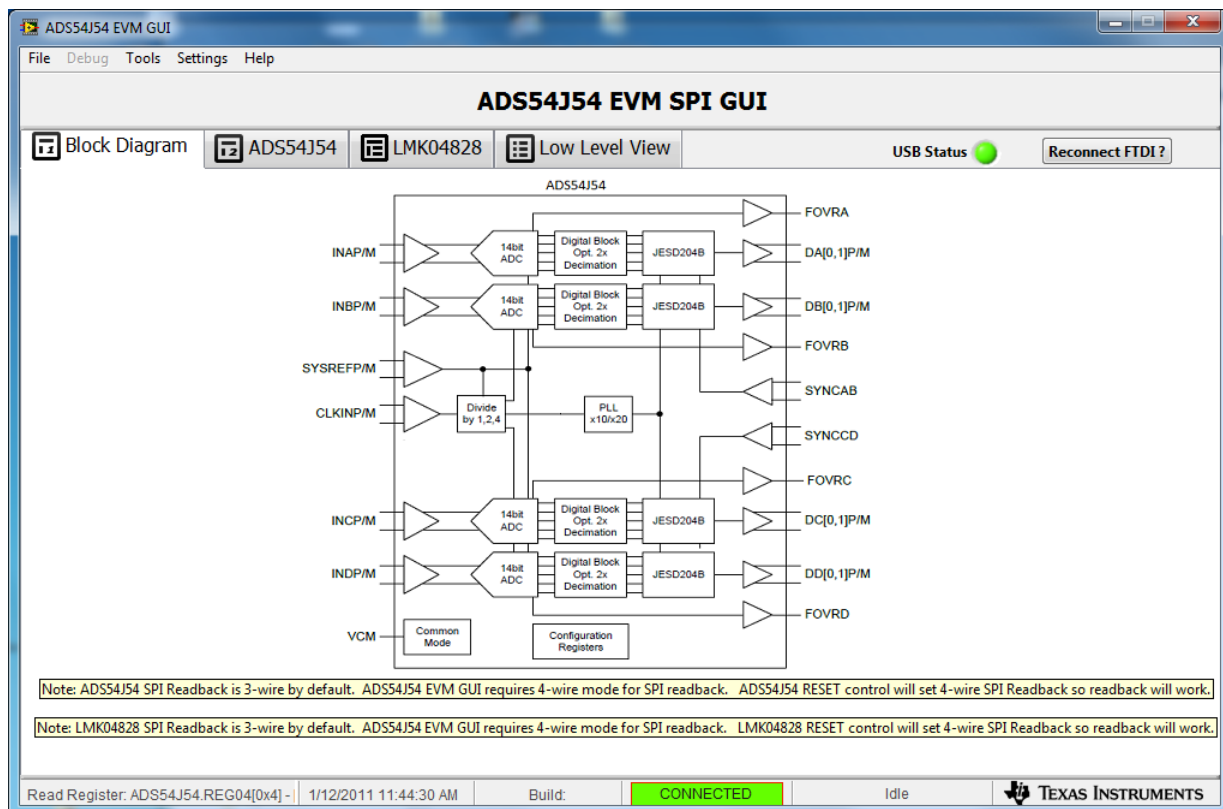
ADS54J54 EVM GUI

File Debug Tools Settings Help

ADS54J54 EVM SPI GUI

Block Diagram | ADS54J54 | LMK04828 | Low Level View

USB Status

Reconnect FTDI ?

ADS54J54

FOVRA

INAP/M

14bit ADC

Digital Block Opt. 2x Decimation

JESD204B

DA[0,1]P/M

INBP/M

14bit ADC

Digital Block Opt. 2x Decimation

JESD204B

DB[0,1]P/M

FOVRB

SYSREFP/M

SYNCAB

CLKINP/M

Divide by 1,2,4

PLL x10/x20

SYNCCD

FOVRC

INCP/M

14bit ADC

Digital Block Opt. 2x Decimation

JESD204B

DC[0,1]P/M

INDP/M

14bit ADC

Digital Block Opt. 2x Decimation

JESD204B

DD[0,1]P/M

FOVRD

VCM

Common Mode

Configuration Registers

Note: ADS54J54 SPI Readback is 3-wire by default. ADS54J54 EVM GUI requires 4-wire mode for SPI readback. ADS54J54 RESET control will set 4-wire SPI Readback so readback will work.

Note: LMK04828 SPI Readback is 3-wire by default. ADS54J54 EVM GUI requires 4-wire mode for SPI readback. LMK04828 RESET control will set 4-wire SPI Readback so readback will work.

Read Register: ADS54J54.REG04[0x4] - | 1/12/2011 11:44:30 AM | Build: | CONNECTED | Idle | Texas Instruments